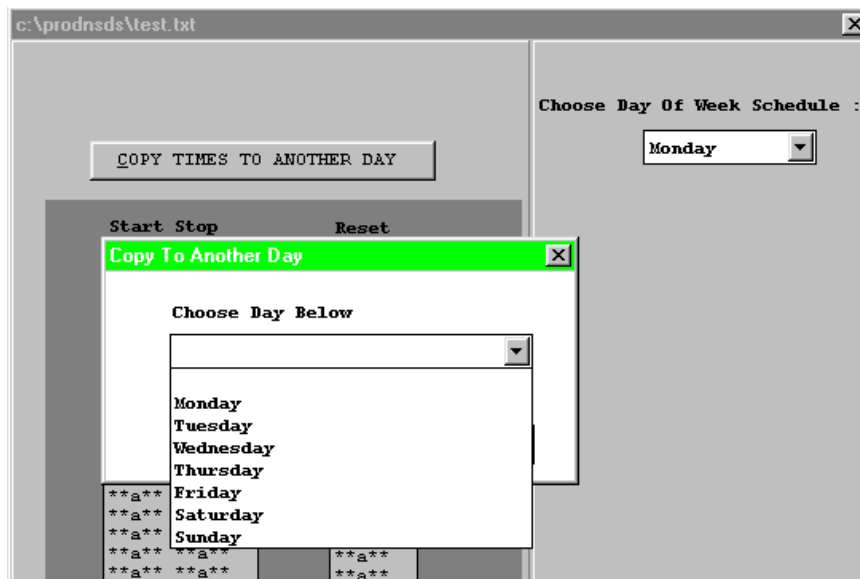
c:\prodnsds\test.txt

COPY TIMES TO ANOTHER DAY

Start Stop

Reset

Choose Day Of Week Schedule :

Monday

Copy To Another Day

Choose Day Below

Monday
Tuesday
Wednesday
Thursday
Friday
Saturday
Sunday

**a**
**a**
**a**
**a** **a** **a**
**a** **a** **a**